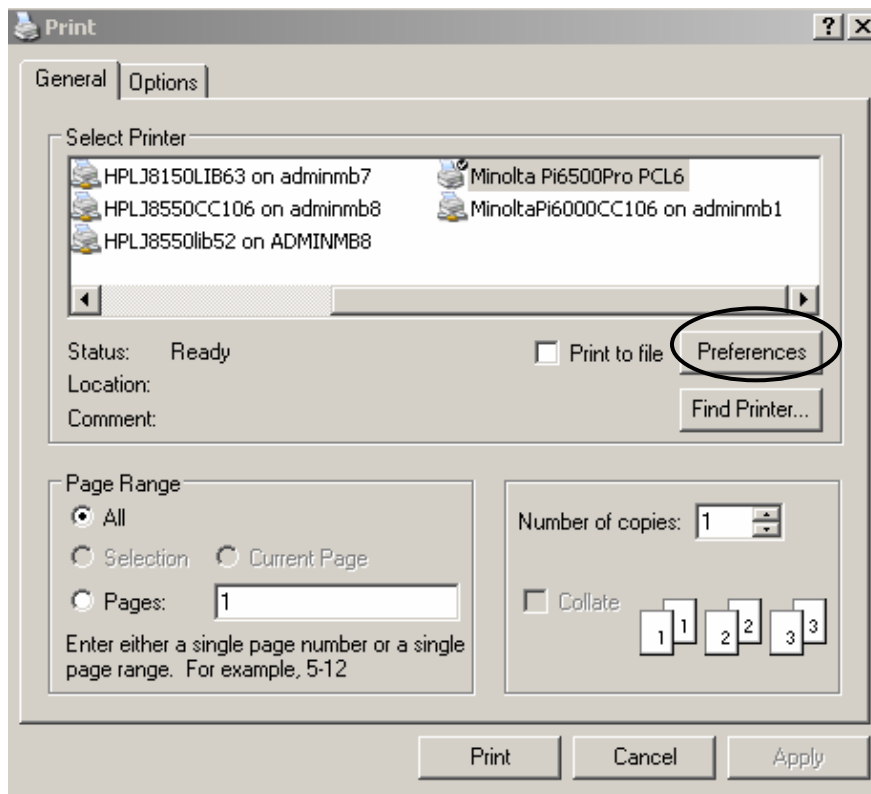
Print

? X

General | Options

Select Printer

HPLJ8150LIB63 on adminmb7
Minolta Pi6500Pro PCL6
HPLJ8550CC106 on adminmb8
MinoltaPi6000CC106 on adminmb1
HPLJ8550lib52 on ADMINMB8

Status: Ready
Location:
Comment:

Print to file
Preferences
Find Printer...

Page Range
All
Selection
Current Page
Pages: 1

Enter either a single page number or a single page range. For example, 5-12

Number of copies: 1

Collate

1 1 2 2 3 3

Print
Cancel
Apply